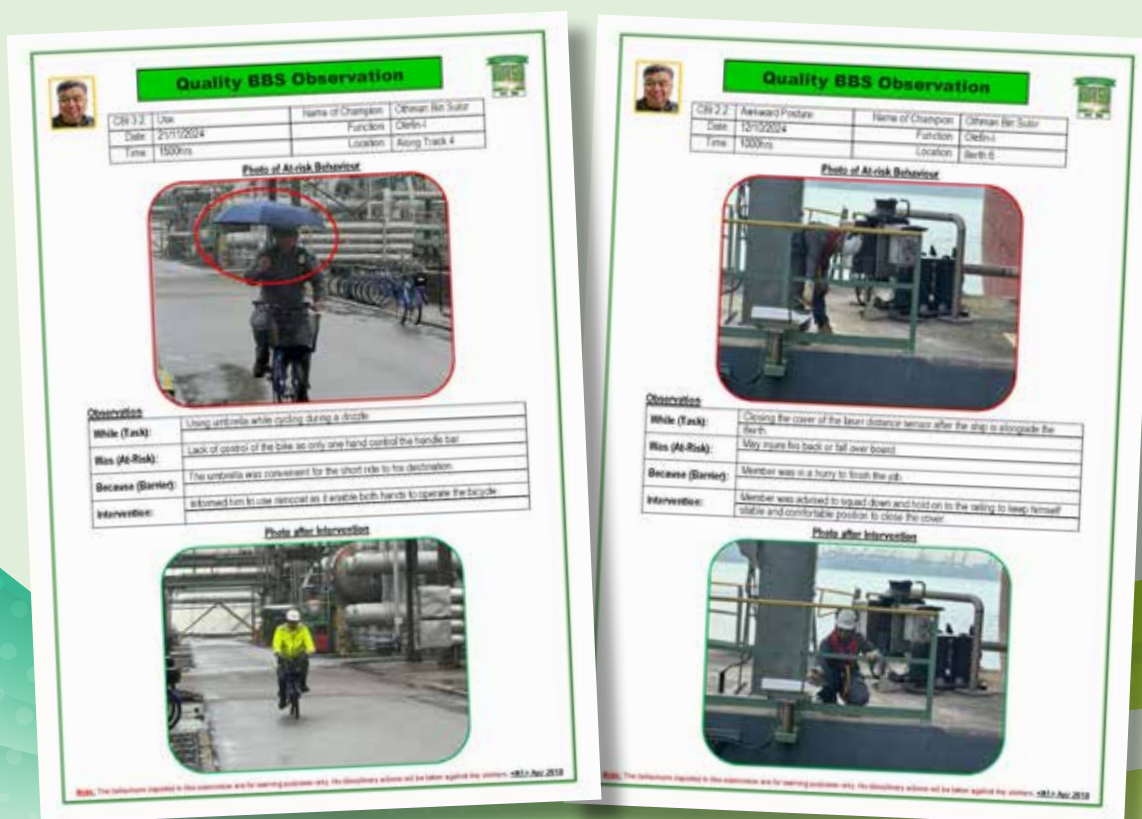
Quality BBS Observation

| CRI 3.2 | Use | Name of Champion | Othman Bin Sulor |
|---|---|---|---|
| Date | 21/11/2024 | Function | Olefin-I |
| Time | 1500hrs | Location | Along Track 4 |

Photo of At-risk Behaviour

Observation

| While (Task): | Using umbrella while cycling during a drizzle |
|---|---|
| Was (At-Risk): | Lack of control of the bike as only one hand control the handle bar |
| Because (Barrier): | The umbrella was convenient for the short ride to his destination. |
| Intervention: | Informed him to use raincoat as it enable both hands to operate the bicycle |

Photo after Intervention

Note: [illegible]

Quality BBS Observation

| CRI 2.2 | Awkward Posture | Name of Champion | Othman Bin Sulor |
|---|---|---|---|
| Date | 12/12/2024 | Function | Olefin-I |
| Time | 1000hrs | Location | Berth 6 |

Photo of At-risk Behaviour

Observation

| While (Task): | Closing the cover of the laser distance sensor after the ship is alongside the Berth |
|---|---|
| Was (At-Risk): | May injure his back or fall over board |
| Because (Barrier): | Member was in a hurry to finish the job |
| Intervention: | Member was advised to squad down and hold on to the railing to keep himself stable and comfortable position to close the cover. |

Photo after Intervention

Note: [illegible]